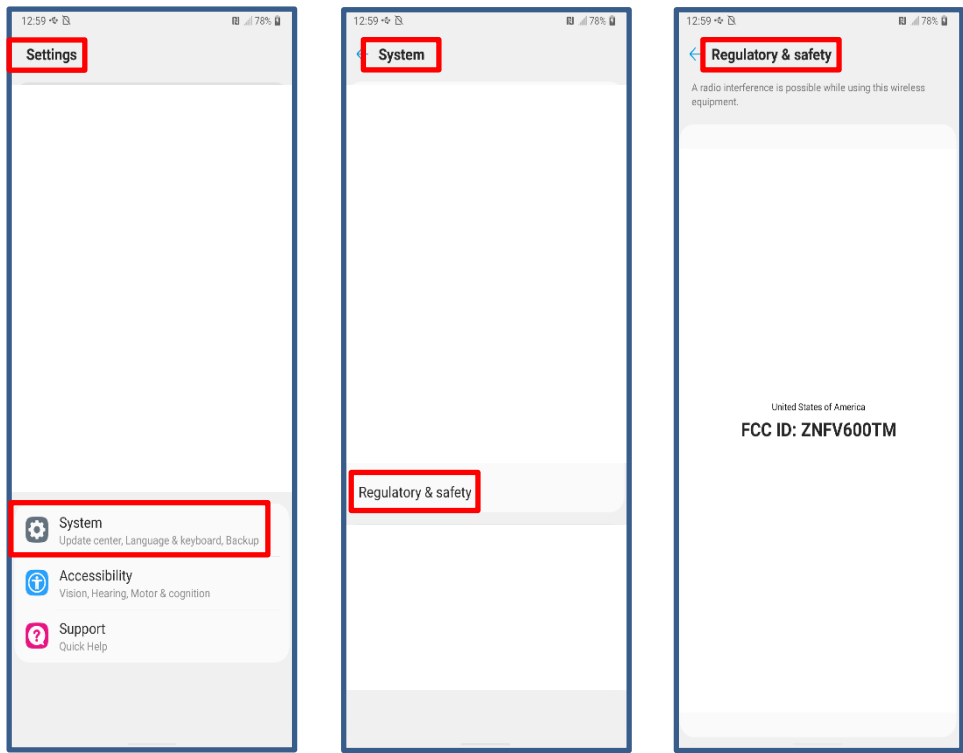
12:59 78%

Settings

System
Update center, Language & keyboard, Backup

Accessibility
Vision, Hearing, Motor & cognition

Support
Quick Help

12:59 78%

System

Regulatory & safety

12:59 78%

Regulatory & safety

A radio interference is possible while using this wireless equipment.

United States of America
FCC ID: ZNFV600TM